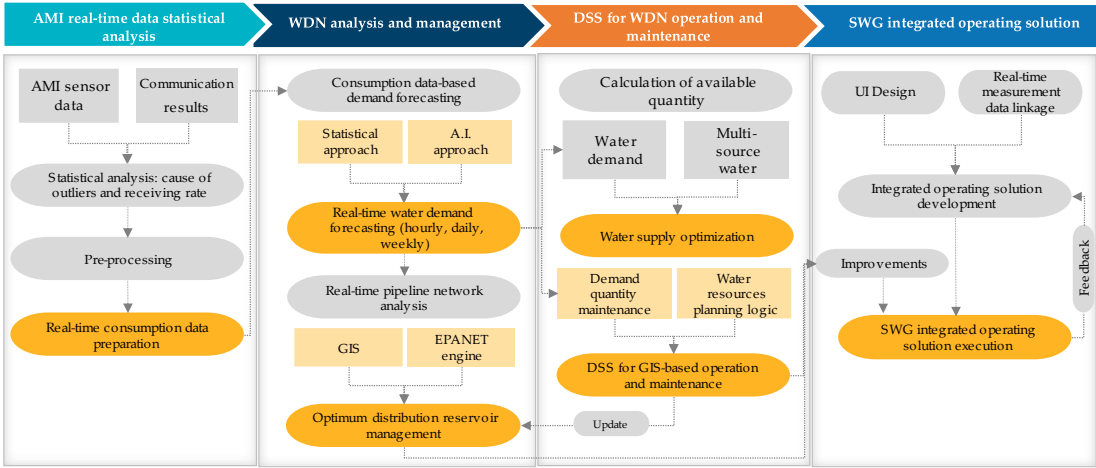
AMI real-time data statistical analysis

WDN analysis and management

DSS for WDN operation and maintenance

SWG integrated operating solution

AMI sensor data

Communication results

Statistical analysis: cause of outliers and receiving rate

Pre-processing

Real-time consumption data preparation

Consumption data-based demand forecasting

Statistical approach

A.I. approach

Real-time water demand forecasting (hourly, daily, weekly)

Real-time pipeline network analysis

GIS

EPANET engine

Optimum distribution reservoir management

Calculation of available quantity

Water demand

Multi-source water

Water supply optimization

Demand quantity maintenance

Water resources planning logic

DSS for GIS-based operation and maintenance

Update

UI Design

Real-time measurement data linkage

Integrated operating solution development

Improvements

Feedback

SWG integrated operating solution execution